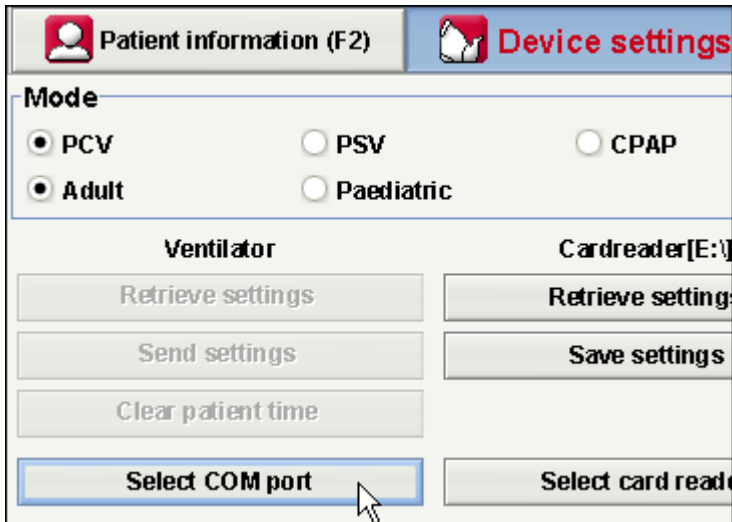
Patient information (F2)

Device settings

Mode

PCV

PSV

CPAP

Adult

Paediatric

Ventilator

Cardreader[E:\]

Retrieve settings

Retrieve settings

Send settings

Save settings

Clear patient time

Select COM port

Select card reade